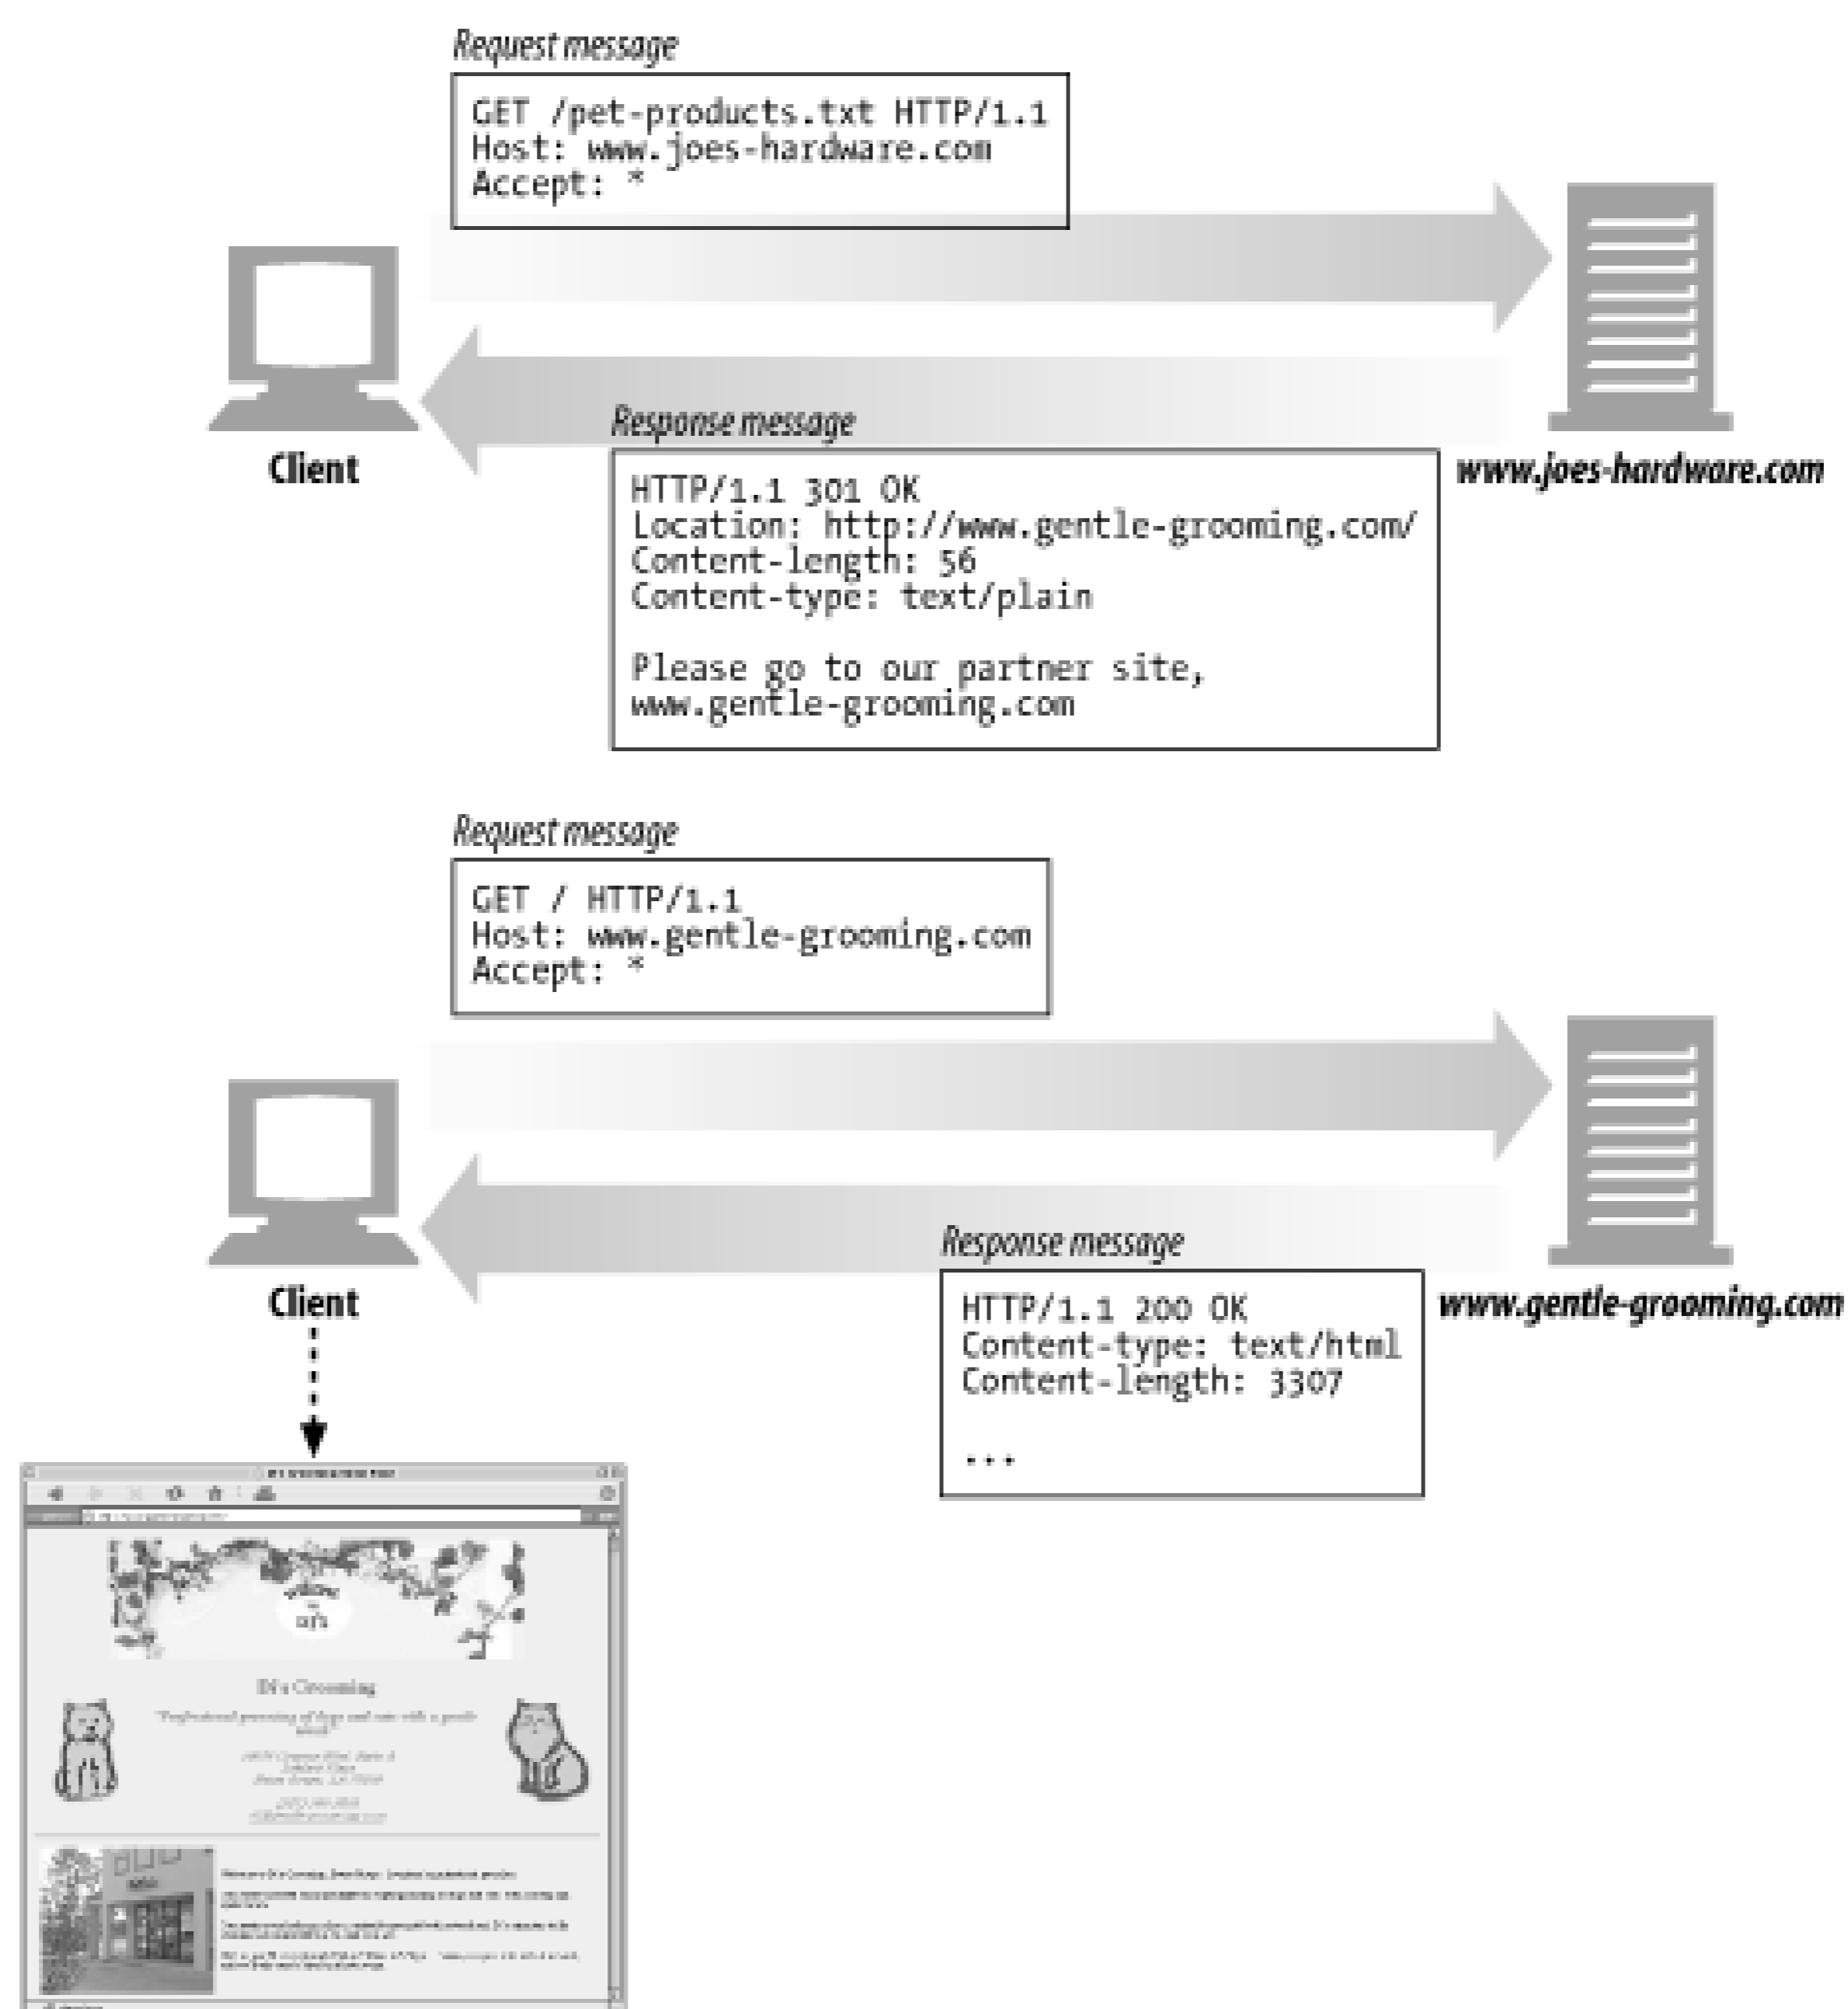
Request message

GET /pet-products.txt HTTP/1.1
Host: www.joes-hardware.com
Accept: *

Client

Response message

HTTP/1.1 301 OK
Location: http://www.gentle-grooming.com/
Content-length: 56
Content-type: text/plain

Please go to our partner site,
www.gentle-grooming.com

www.joes-hardware.com

Request message

GET / HTTP/1.1
Host: www.gentle-grooming.com
Accept: *

Client

Response message

HTTP/1.1 200 OK
Content-type: text/html
Content-length: 3307

...

www.gentle-grooming.com

DJ's Grooming

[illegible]